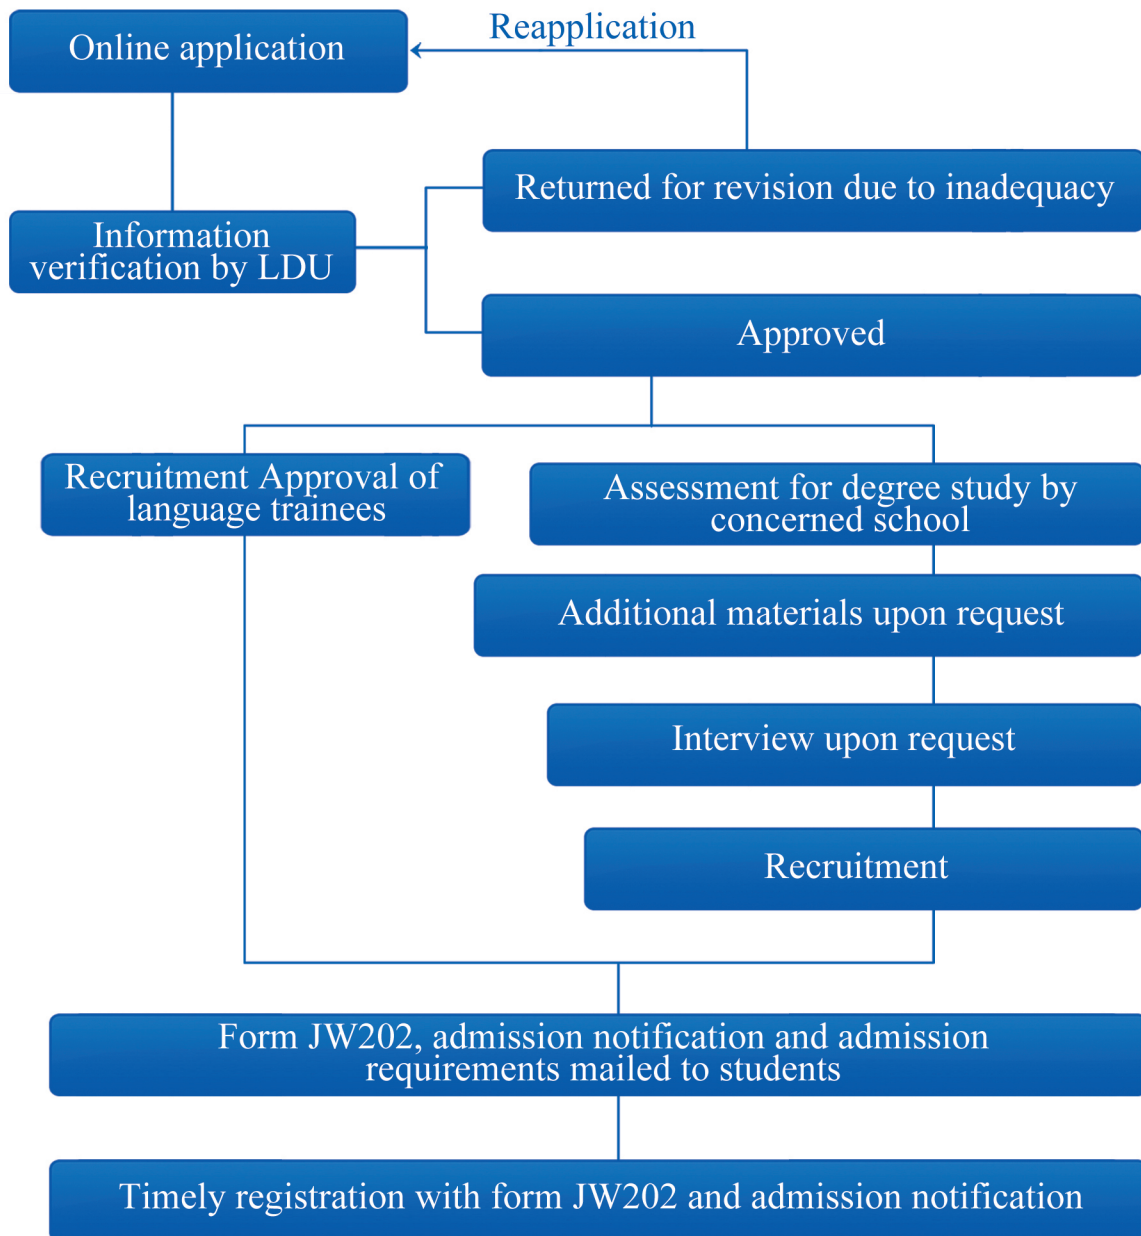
Online application

Reapplication

Returned for revision due to inadequacy

Information verification by LDU

Approved

Recruitment Approval of language trainees

Assessment for degree study by concerned school

Additional materials upon request

Interview upon request

Recruitment

Form JW202, admission notification and admission requirements mailed to students

Timely registration with form JW202 and admission notification